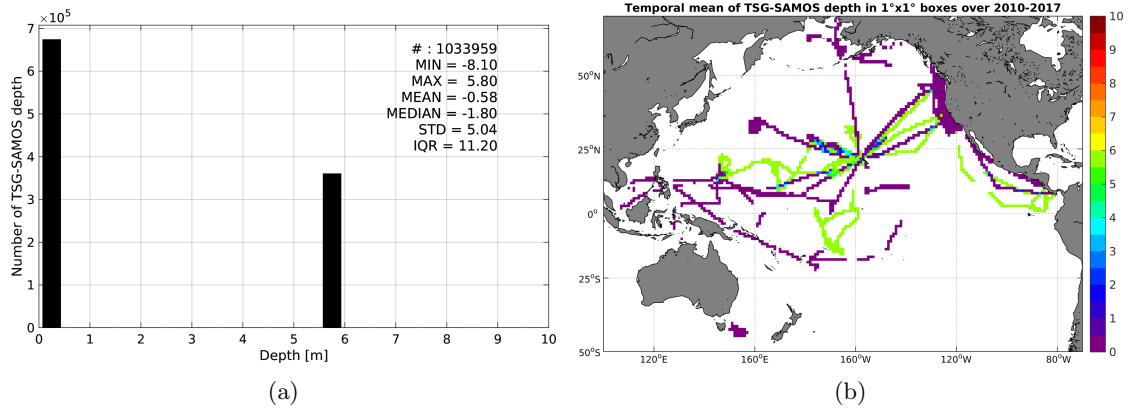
$\times 10^5$

7
6
5
4
3
2
1
0

Number of TSG-SAMOS depth

# : 1033959
MIN = -8.10
MAX = 5.80
MEAN = -0.58
MEDIAN = -1.80
STD = 5.04
IQR = 11.20

0 1 2 3 4 5 6 7 8 9 10
Depth [m]

(a)

Temporal mean of TSG-SAMOS depth in 1°x1° boxes over 2010-2017

50°N
25°N
0°
25°S
50°S

120°E 160°E 160°W 120°W 80°W

10
9
8
7
6
5
4
3
2
1
0

(b)